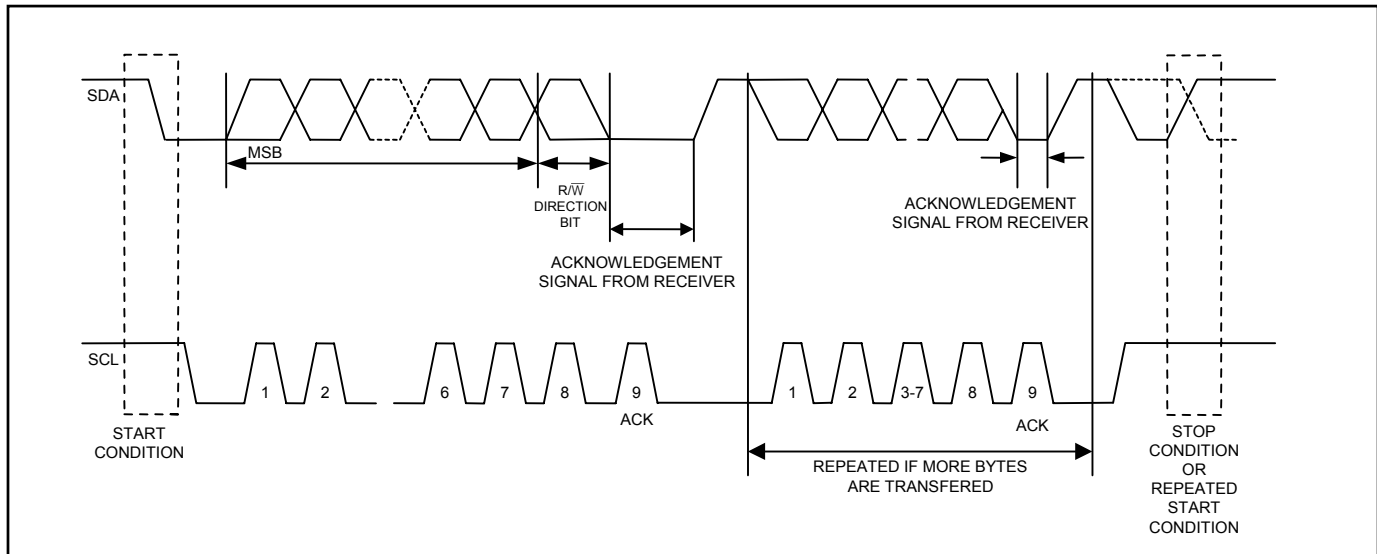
SDA

MSB

R/$\overline{W}$
DIRECTION
BIT

ACKNOWLEDGEMENT
SIGNAL FROM RECEIVER

ACKNOWLEDGEMENT
SIGNAL FROM RECEIVER

SCL

1

2

6

7

8

9

ACK

1

2

3-7

8

9

ACK

START
CONDITION

REPEATED IF MORE BYTES
ARE TRANSFERED

STOP
CONDITION
OR
REPEATED
START
CONDITION